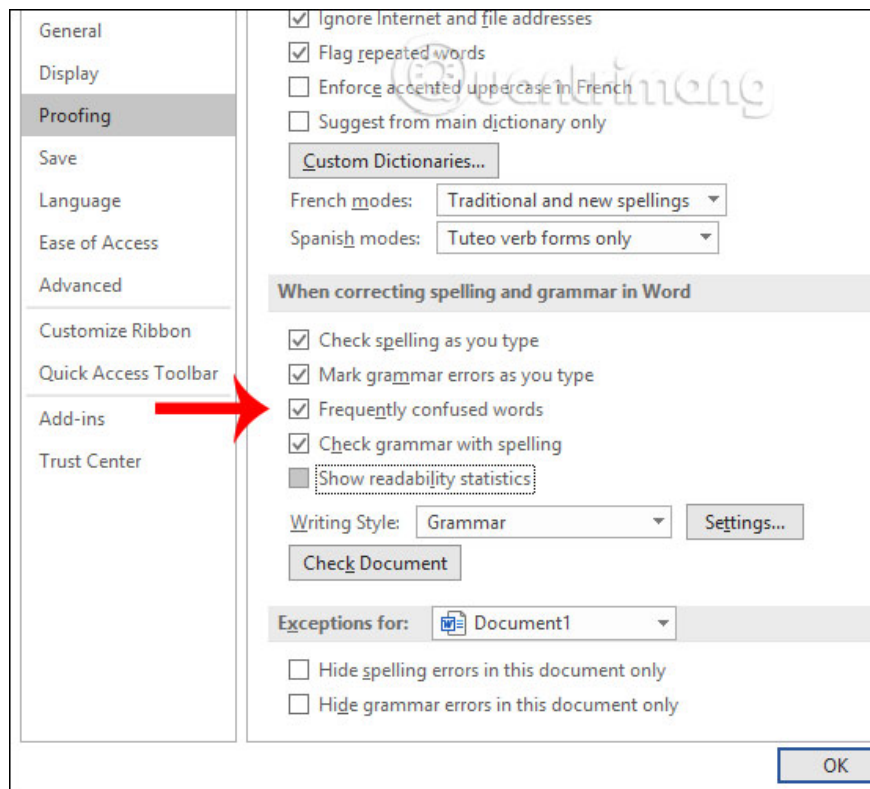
General
Display
Proofing
Save
Language
Ease of Access
Advanced
Customize Ribbon
Quick Access Toolbar
Add-ins
Trust Center

Ignore Internet and file addresses
Flag repeated words
Enforce accented uppercase in French
Suggest from main dictionary only
Custom Dictionaries...
French modes: Traditional and new spellings
Spanish modes: Tuteo verb forms only

When correcting spelling and grammar in Word
Check spelling as you type
Mark grammar errors as you type
Frequently confused words
Check grammar with spelling
Show readability statistics
Writing Style: Grammar
Settings...
Check Document

Exceptions for: Document1
Hide spelling errors in this document only
Hide grammar errors in this document only

OK